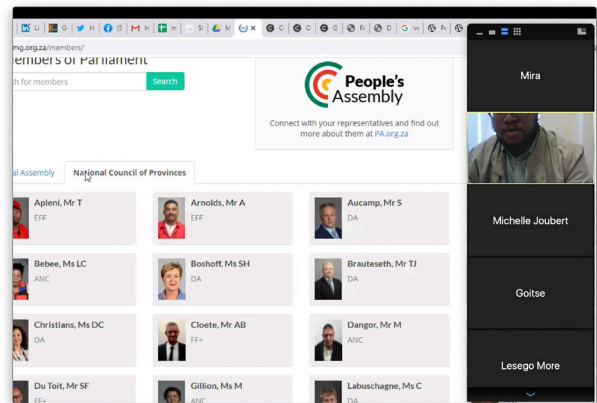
mg.org.za/members/

embers of Parliament

h for members

Search

People's Assembly

Connect with your representatives and find out more about them at PA.org.za

al Assembly

National Council of Provinces

Apleni, Mr T
EFF

Arnolds, Mr A
EFF

Aucamp, Mr S
DA

Bebee, Ms LC
ANC

Boshoff, Ms SH
DA

Brauteseth, Mr TJ
DA

Christians, Ms DC
DA

Cloete, Mr AB
FF+

Dangor, Mr M
ANC

Du Toit, Mr SF
FF+

Gillion, Ms M
ANC

Labuschagne, Ms C
DA

Mira

Michelle Joubert

Goitse

Lesego More